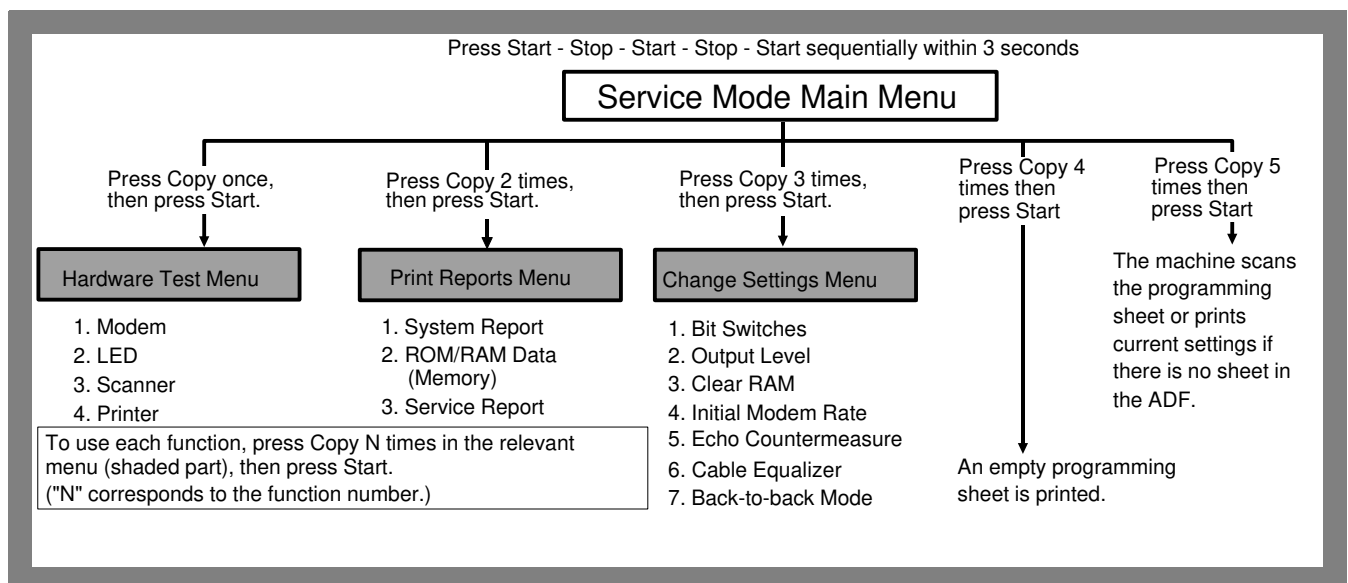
Press Start - Stop - Start - Stop - Start sequentially within 3 seconds

Service Mode Main Menu

Press Copy once, then press Start.

Hardware Test Menu

1. Modem
2. LED
3. Scanner
4. Printer

Press Copy 2 times, then press Start.

Print Reports Menu

1. System Report
2. ROM/RAM Data (Memory)
3. Service Report

Press Copy 3 times, then press Start.

Change Settings Menu

1. Bit Switches
2. Output Level
3. Clear RAM
4. Initial Modem Rate
5. Echo Countermeasure
6. Cable Equalizer
7. Back-to-back Mode

Press Copy 4 times then press Start

An empty programming sheet is printed.

Press Copy 5 times then press Start

The machine scans the programming sheet or prints current settings if there is no sheet in the ADF.

To use each function, press Copy N times in the relevant menu (shaded part), then press Start.
("N" corresponds to the function number.)